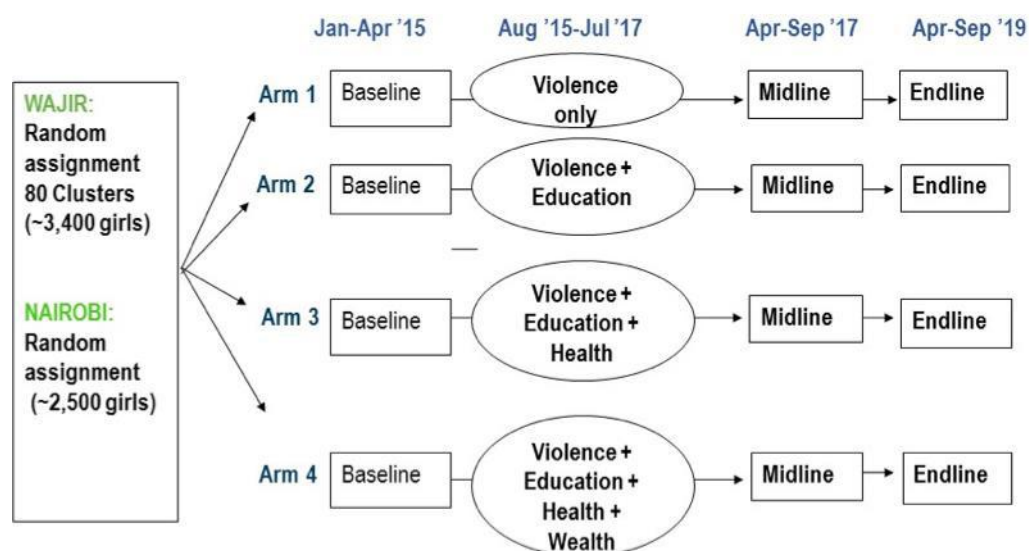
Jan-Apr '15

Aug '15-Jul '17

Apr-Sep '17

Apr-Sep '19

WAJIR: Random assignment 80 Clusters (~3,400 girls)

NAIROBI: Random assignment (~2,500 girls)

Arm 1

Baseline

Violence only

Midline

Endline

Arm 2

Baseline

Violence + Education

Midline

Endline

Arm 3

Baseline

Violence + Education + Health

Midline

Endline

Arm 4

Baseline

Violence + Education + Health + Wealth

Midline

Endline